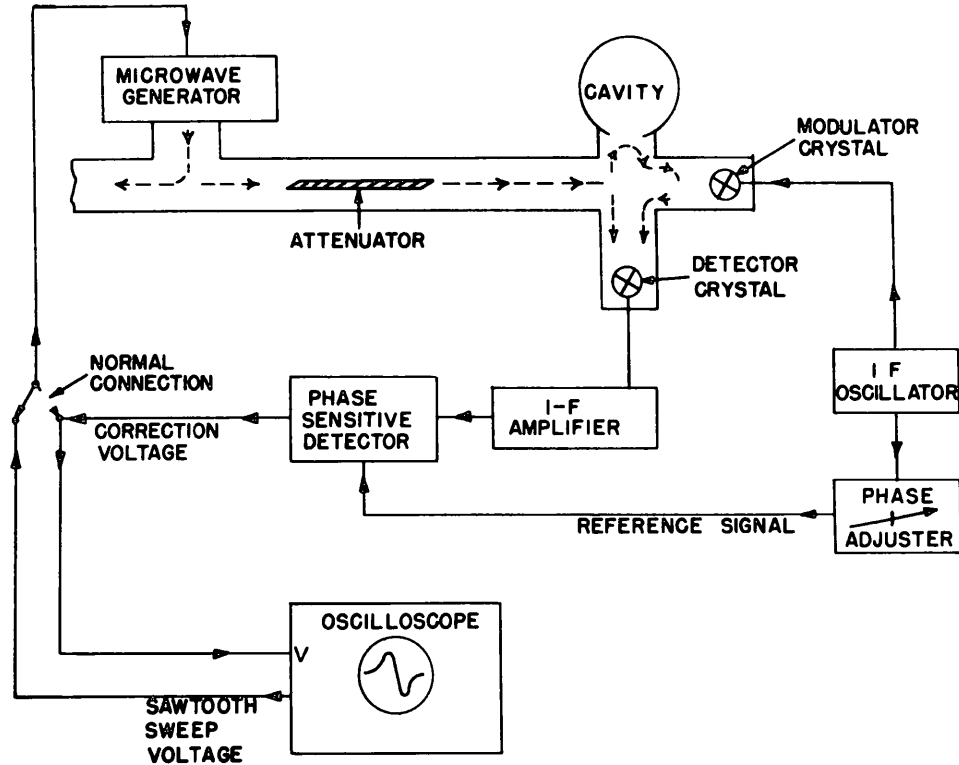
MICROWAVE GENERATOR

CAVITY

MODULATOR CRYSTAL

ATTENUATOR

DETECTOR CRYSTAL

NORMAL CONNECTION

CORRECTION VOLTAGE

PHASE SENSITIVE DETECTOR

I-F AMPLIFIER

I F OSCILLATOR

PHASE ADJUSTER

REFERENCE SIGNAL

OSCILLOSCOPE

V

SAWTOOTH SWEEP VOLTAGE